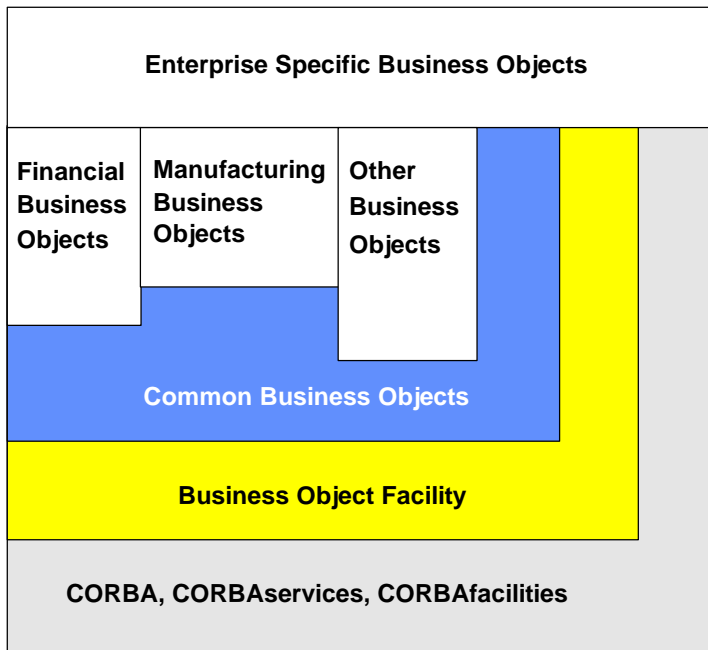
Enterprise Specific Business Objects

Financial Business Objects

Manufacturing Business Objects

Other Business Objects

Common Business Objects

Business Object Facility

CORBA, CORBAservices, CORBAfacilities